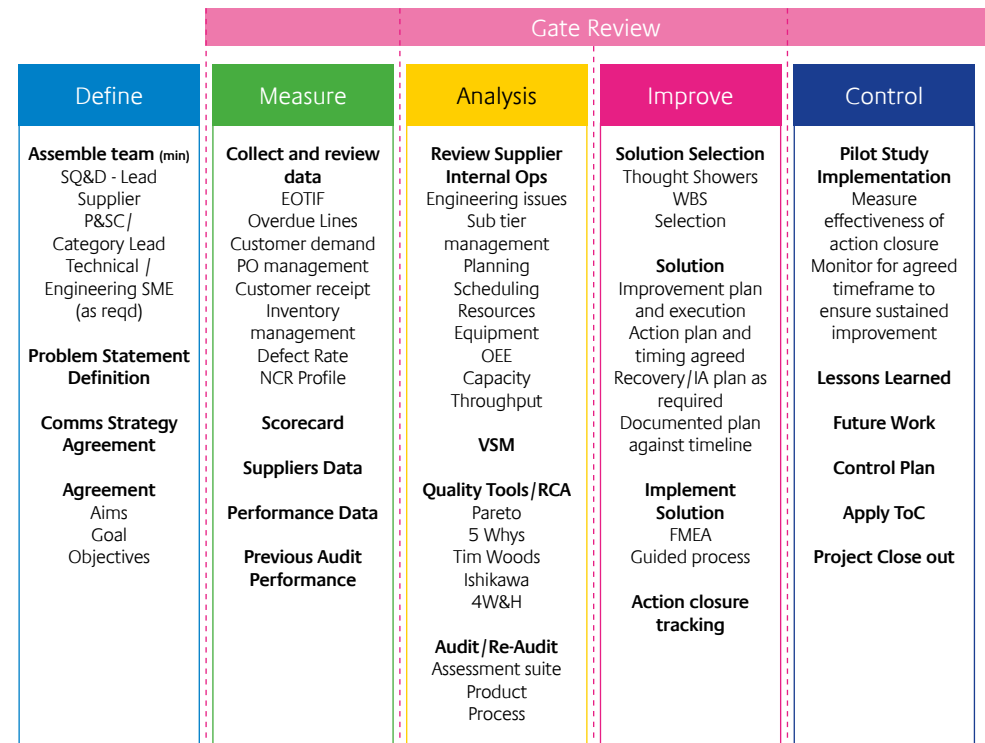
Gate Review

Define

**Assemble team (min)**
SQ&D - Lead Supplier
P&SC/ Category Lead
Technical / Engineering SME (as reqd)

**Problem Statement Definition**

**Comms Strategy Agreement**

**Agreement**
Aims
Goal
Objectives

Measure

**Collect and review data**
EOTIF
Overdue Lines
Customer demand
PO management
Customer receipt
Inventory management
Defect Rate
NCR Profile

**Scorecard**

**Suppliers Data**

**Performance Data**

**Previous Audit Performance**

Analysis

**Review Supplier Internal Ops**
Engineering issues
Sub tier management
Planning
Scheduling
Resources
Equipment
OEE
Capacity
Throughput

**VSM**

**Quality Tools/RCA**
Pareto
5 Whys
Tim Woods
Ishikawa
4W&H

**Audit/Re-Audit**
Assessment suite
Product
Process

Improve

**Solution Selection**
Thought Showers
WBS
Selection

**Solution**
Improvement plan and execution
Action plan and timing agreed
Recovery/IA plan as required
Documented plan against timeline

**Implement Solution**
FMEA
Guided process

**Action closure tracking**

Control

**Pilot Study Implementation**
Measure effectiveness of action closure
Monitor for agreed timeframe to ensure sustained improvement

**Lessons Learned**

**Future Work**

**Control Plan**

**Apply ToC**

**Project Close out**